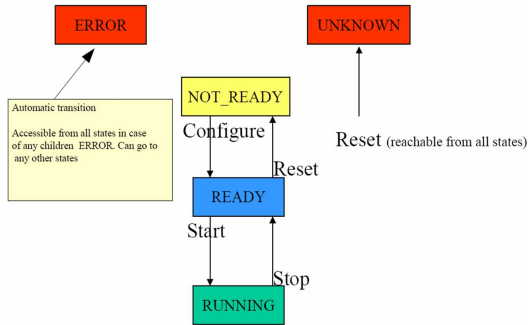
ERROR

UNKNOWN

Automatic transition

Accessible from all states in case of any children ERROR. Can go to any other states

NOT_READY

Configure

Reset

Reset (reachable from all states)

READY

Start

Stop

RUNNING